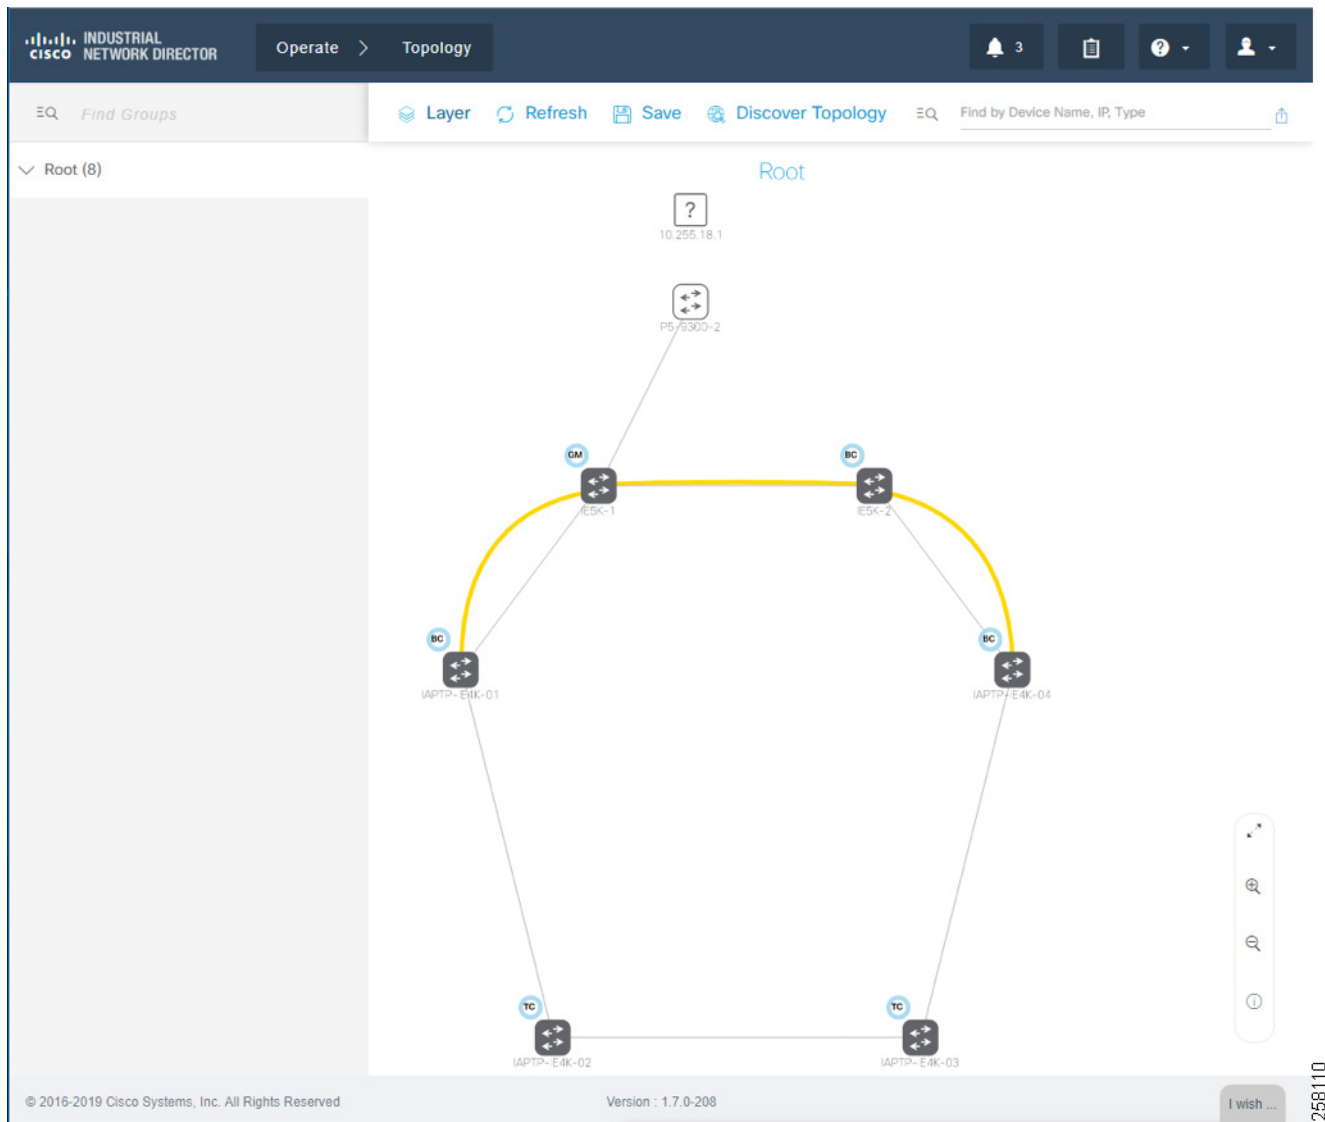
cisco INDUSTRIAL NETWORK DIRECTOR

Operate > Topology

3

Find Groups

Root (8)

Layer Refresh Save Discover Topology

Find by Device Name, IP, Type

Root

?
10.255.18.1

P5-9300-2

GM
IE5K-1

BC
IE5K-2

BC
IAPTP-E4K-01

BC
IAPTP-E4K-04

TC
IAPTP-E4K-02

TC
IAPTP-E4K-03

© 2016-2019 Cisco Systems, Inc. All Rights Reserved

Version : 1.7.0-208

I wish ...

258110